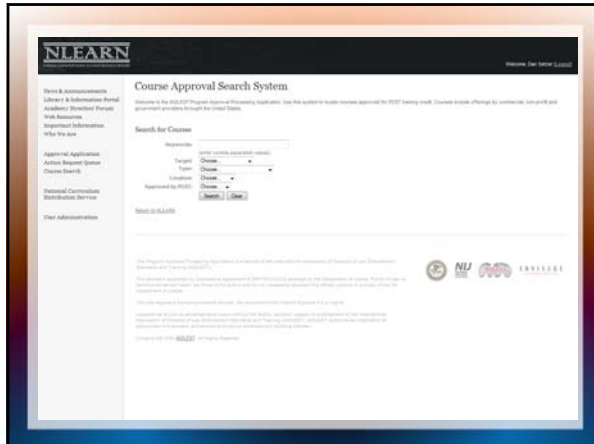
NLEARN

Welcome, Dan Setzer Logout

News & Announcements
Library & Information Portal
Academy Directors' Forum
Web Resources
Important Information
Who We Are

Approval Application
Action Request Queue
Course Search

National Curriculum Distribution Service

User Administration

Course Approval Search System

Welcome to the IADLEST Program Approval Processing Application. Use this system to locate courses approved for POST training credit. Courses include offerings by commercial, non-profit and government providers throughout the United States.

Search for Courses

Keywords:
enter comma separated values
Target: Choose...
Type: Choose...
Location: Choose...
Approved by POST: Choose...
Search Clear

Return to NLEARN

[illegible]

NIJ

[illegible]